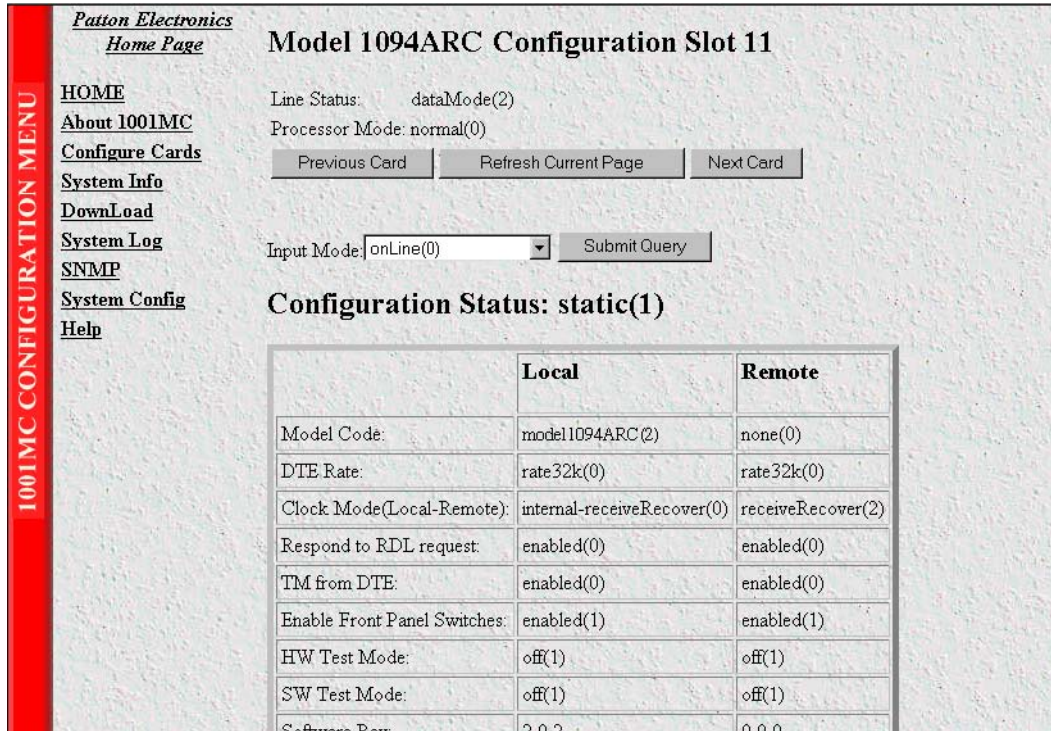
1001MC CONFIGURATION MENU

Patton Electronics Home Page

HOME
About 1001MC
Configure Cards
System Info
DownLoad
System Log
SNMP
System Config
Help

Model 1094ARC Configuration Slot 11

Line Status: dataMode(2)
Processor Mode: normal(0)

Previous Card | Refresh Current Page | Next Card

Input Mode: onLine(0) | Submit Query

Configuration Status: static(1)

| | Local | Remote |
|---|---|---|
| Model Code: | model1094ARC(2) | none(0) |
| DTE Rate: | rate32k(0) | rate32k(0) |
| Clock Mode(Local-Remote): | internal-receiveRecover(0) | receiveRecover(2) |
| Respond to RDL request: | enabled(0) | enabled(0) |
| TM from DTE: | enabled(0) | enabled(0) |
| Enable Front Panel Switches: | enabled(1) | enabled(1) |
| HW Test Mode: | off(1) | off(1) |
| SW Test Mode: | off(1) | off(1) |
| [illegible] | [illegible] | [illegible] |